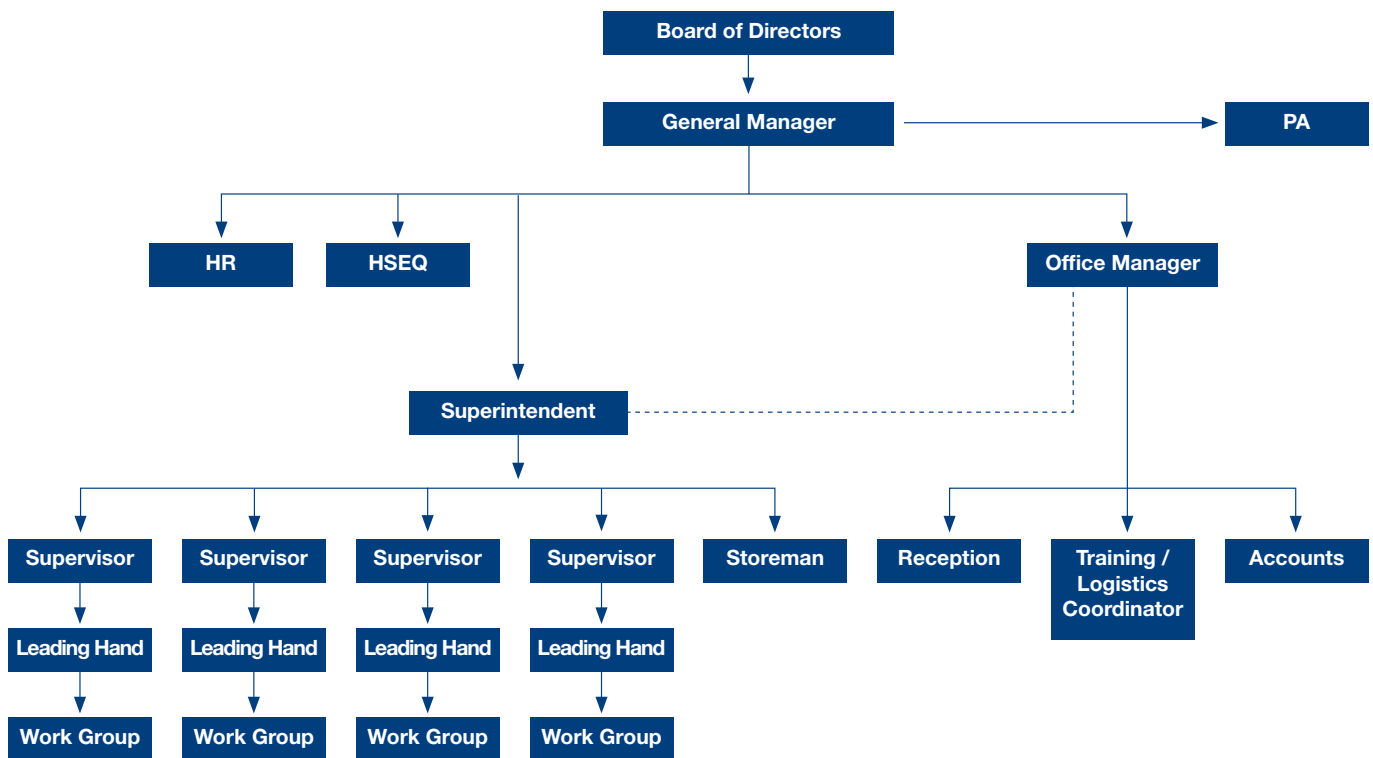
Board of Directors

General Manager

PA

HR

HSEQ

Office Manager

Superintendent

Supervisor

Leading Hand

Work Group

Supervisor

Leading Hand

Work Group

Supervisor

Leading Hand

Work Group

Supervisor

Leading Hand

Work Group

Storeman

Reception

Training / Logistics Coordinator

Accounts